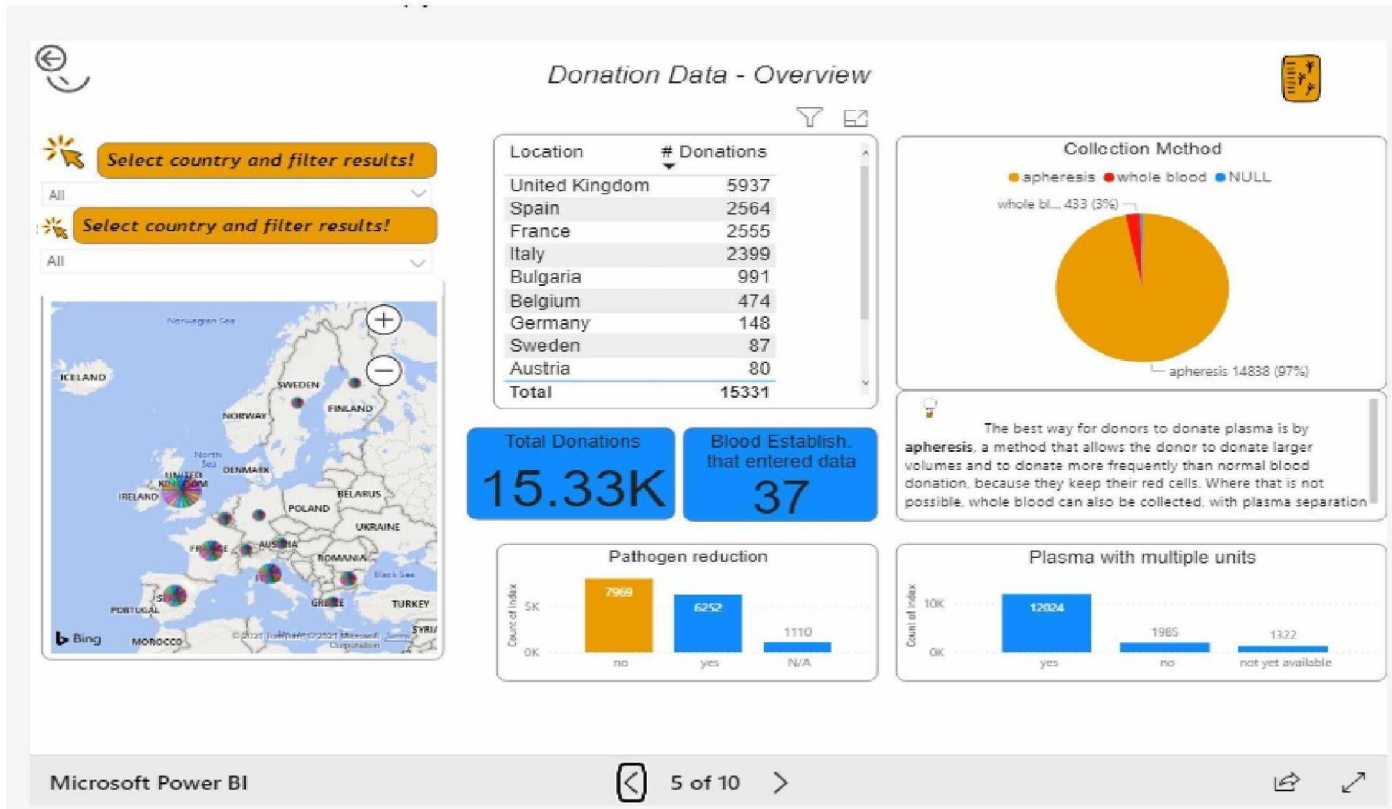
Donation Data - Overview

Select country and filter results!

All

Select country and filter results!

All

Norwegian Sea
ICELAND
SWEDEN
FINLAND
NORWAY
North Sea
DENMARK
UNITED KINGDOM
IRELAND
BELARUS
POLAND
UKRAINE
FRANCE
AUSTRIA
ROMANIA
Black Sea
PORTUGAL
SPAIN
GREECE
TURKEY
SYRIA
MOROCCO
Bing
© 2021 TomTom © 2021 Microsoft Corporation Terms

| Location | # Donations |
|---|---|
| United Kingdom | 5937 |
| Spain | 2564 |
| France | 2555 |
| Italy | 2399 |
| Bulgaria | 991 |
| Belgium | 474 |
| Germany | 148 |
| Sweden | 87 |
| Austria | 80 |
| Total | 15331 |

Total Donations
15.33K

Blood Establish. that entered data
37

Collection Method
apheresis whole blood NULL
whole bl... 433 (3%)
apheresis 14838 (97%)

The best way for donors to donate plasma is by **apheresis**, a method that allows the donor to donate larger volumes and to donate more frequently than normal blood donation, because they keep their red cells. Where that is not possible, whole blood can also be collected, with plasma separation

Pathogen reduction
Count of Index
5K
0K
7969
6252
1110
no
yes
N/A

Plasma with multiple units
Count of Index
10K
0K
12024
1985
1322
yes
no
not yet available

Microsoft Power BI
5 of 10